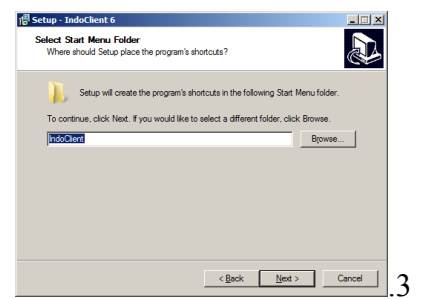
Setup - IndoClient 6

Select Start Menu Folder
Where should Setup place the program's shortcuts?

Setup will create the program's shortcuts in the following Start Menu folder.

To continue, click Next. If you would like to select a different folder, click Browse.

IndoClient

Browse...

< Back

Next >

Cancel

.3